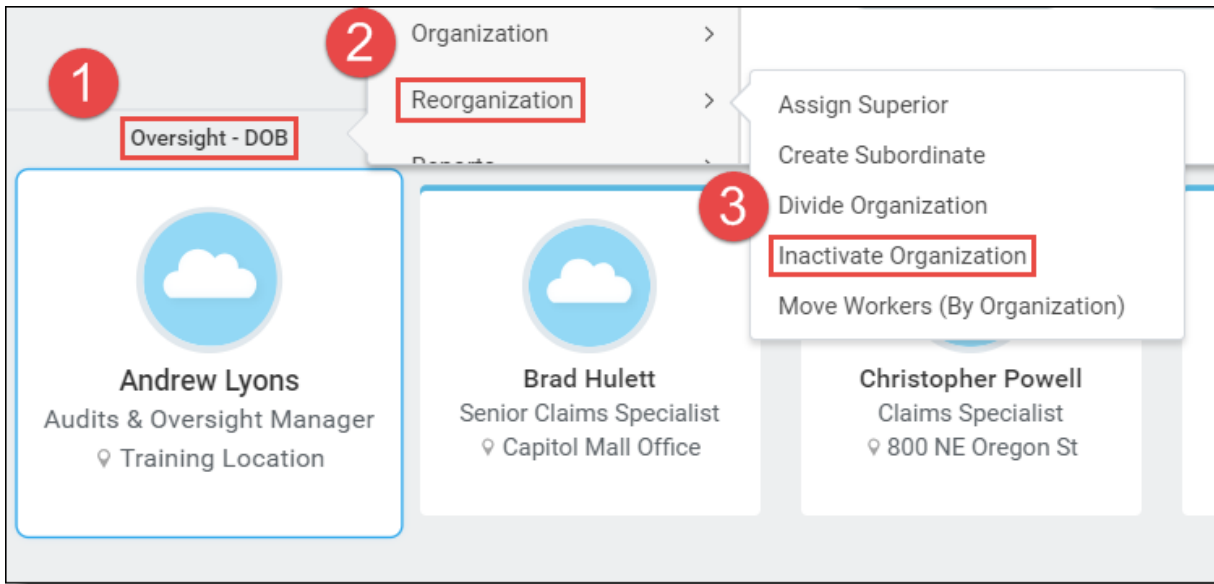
1

Oversight - DOB

2

Organization >

Reorganization >

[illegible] >

Assign Superior

Create Subordinate

3

Divide Organization

Inactivate Organization

Move Workers (By Organization)

Andrew Lyons
Audits & Oversight Manager
Training Location

Brad Hulett
Senior Claims Specialist
Capitol Mall Office

Christopher Powell
Claims Specialist
800 NE Oregon St